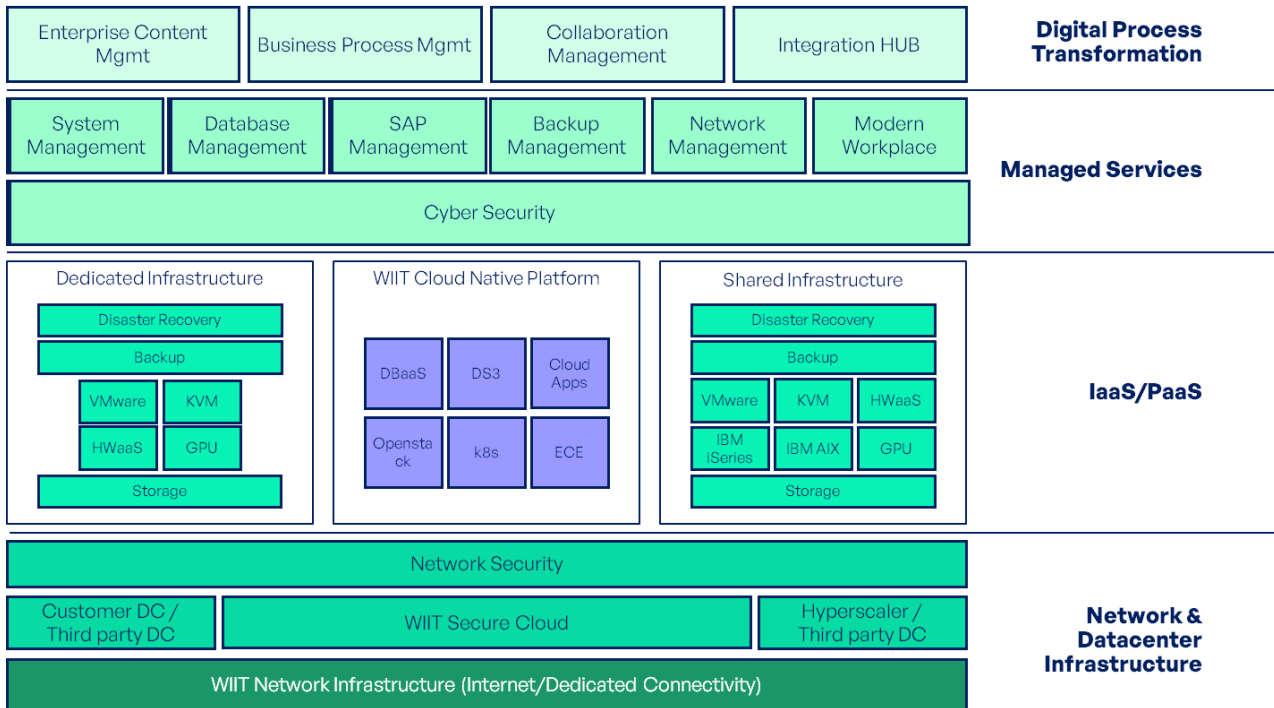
Enterprise Content Mgmt

Business Process Mgmt

Collaboration Management

Integration HUB

Digital Process Transformation

System Management

Database Management

SAP Management

Backup Management

Network Management

Modern Workplace

Cyber Security

Managed Services

Dedicated Infrastructure

Disaster Recovery

Backup

VMware

KVM

HWaaS

GPU

Storage

WIIT Cloud Native Platform

DBaaS

DS3

Cloud Apps

Openstack

k8s

ECE

Shared Infrastructure

Disaster Recovery

Backup

VMware

KVM

HWaaS

IBM iSeries

IBM AIX

GPU

Storage

IaaS/PaaS

Network Security

Customer DC / Third party DC

WIIT Secure Cloud

Hyperscaler / Third party DC

WIIT Network Infrastructure (Internet/Dedicated Connectivity)

Network & Datacenter Infrastructure